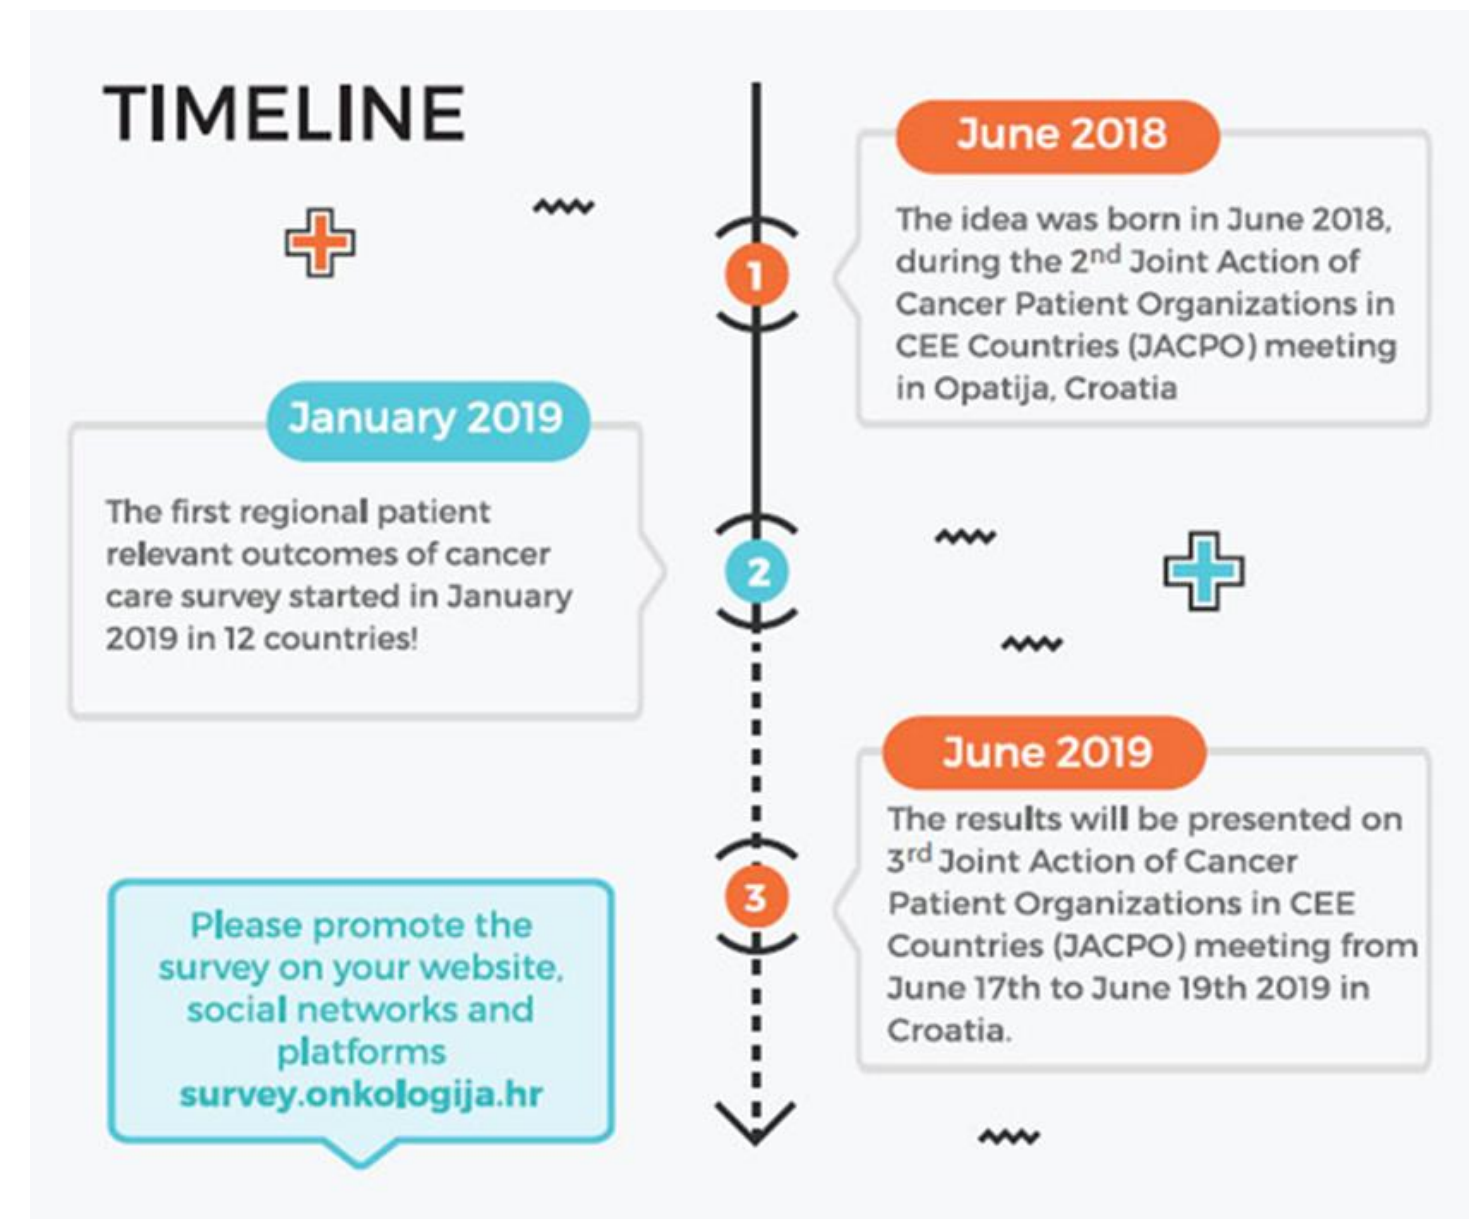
TIMELINE

1

June 2018

The idea was born in June 2018, during the 2$^{nd}$ Joint Action of Cancer Patient Organizations in CEE Countries (JACPO) meeting in Opatija, Croatia

January 2019

The first regional patient relevant outcomes of cancer care survey started in January 2019 in 12 countries!

2

June 2019

The results will be presented on 3$^{rd}$ Joint Action of Cancer Patient Organizations in CEE Countries (JACPO) meeting from June 17th to June 19th 2019 in Croatia.

3

Please promote the survey on your website, social networks and platforms
survey.onkologija.hr